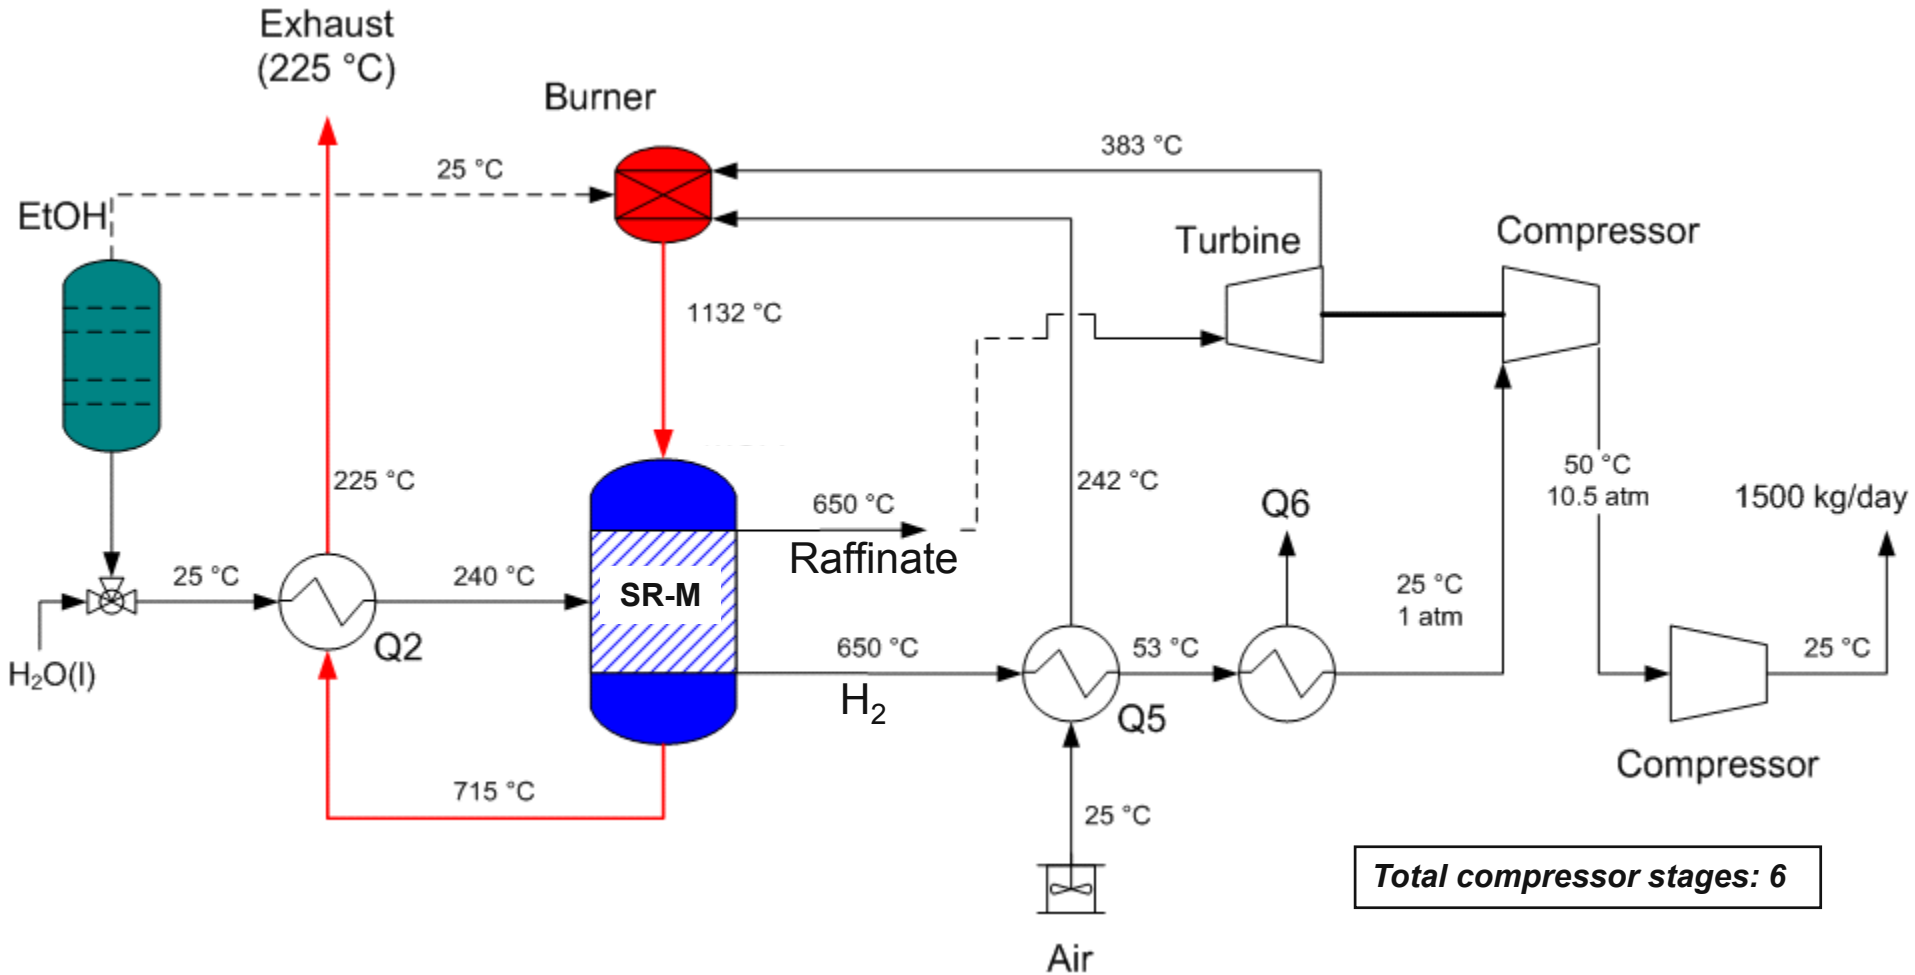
Exhaust
(225 °C)

Burner

25 °C

383 °C

EtOH

Turbine

Compressor

1132 °C

225 °C

242 °C

50 °C
10.5 atm

1500 kg/day

650 °C

Raffinate

Q6

25 °C

240 °C

SR-M

25 °C
1 atm

$H_2O(l)$

Q2

650 °C

53 °C

25 °C

$H_2$

Q5

Compressor

715 °C

25 °C

Total compressor stages: 6

Air